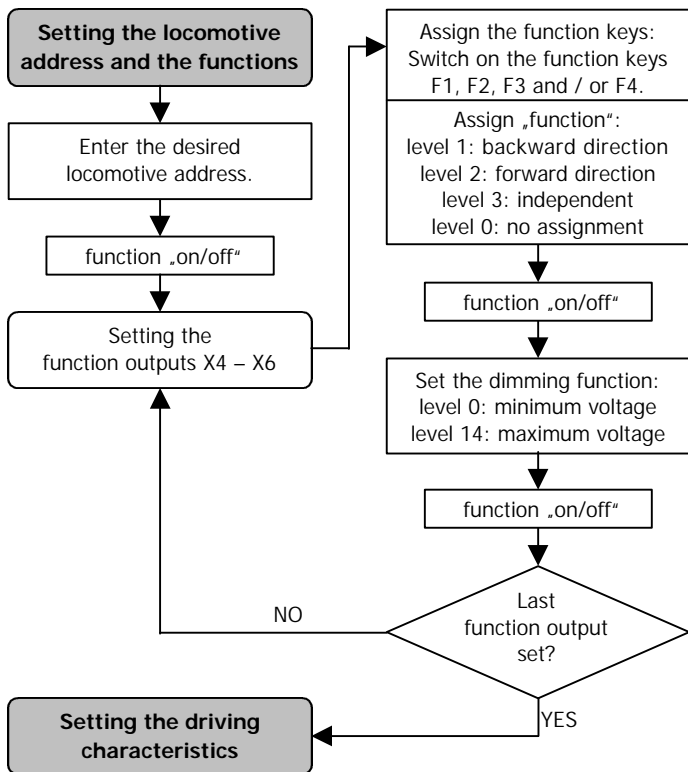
Setting the locomotive address and the functions

Enter the desired locomotive address.

function „on/off“

Setting the function outputs X4 – X6

Assign the function keys: Switch on the function keys F1, F2, F3 and / or F4.

Assign „function“: level 1: backward direction level 2: forward direction level 3: independent level 0: no assignment

function „on/off“

Set the dimming function: level 0: minimum voltage level 14: maximum voltage

function „on/off“

Last function output set?

NO

YES

Setting the driving characteristics